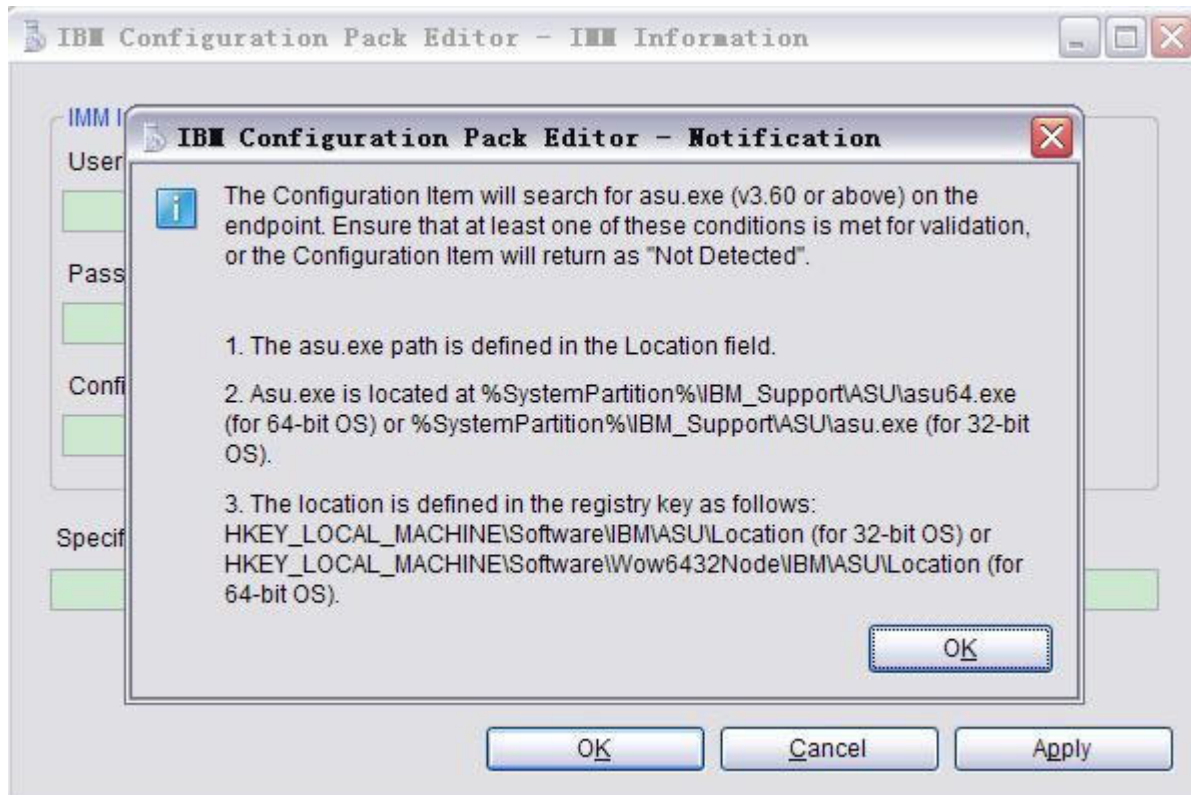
IBM Configuration Pack Editor - IMM Information

IMM I

User

Pass

Confi

Specif

IBM Configuration Pack Editor - Notification

The Configuration Item will search for asu.exe (v3.60 or above) on the endpoint. Ensure that at least one of these conditions is met for validation, or the Configuration Item will return as "Not Detected".

1. The asu.exe path is defined in the Location field.

2. Asu.exe is located at %SystemPartition%\IBM_Support\ASU\asu64.exe (for 64-bit OS) or %SystemPartition%\IBM_Support\ASU\asu.exe (for 32-bit OS).

3. The location is defined in the registry key as follows: HKEY_LOCAL_MACHINE\Software\IBM\ASU\Location (for 32-bit OS) or HKEY_LOCAL_MACHINE\Software\Wow6432Node\IBM\ASU\Location (for 64-bit OS).

OK

OK Cancel Apply